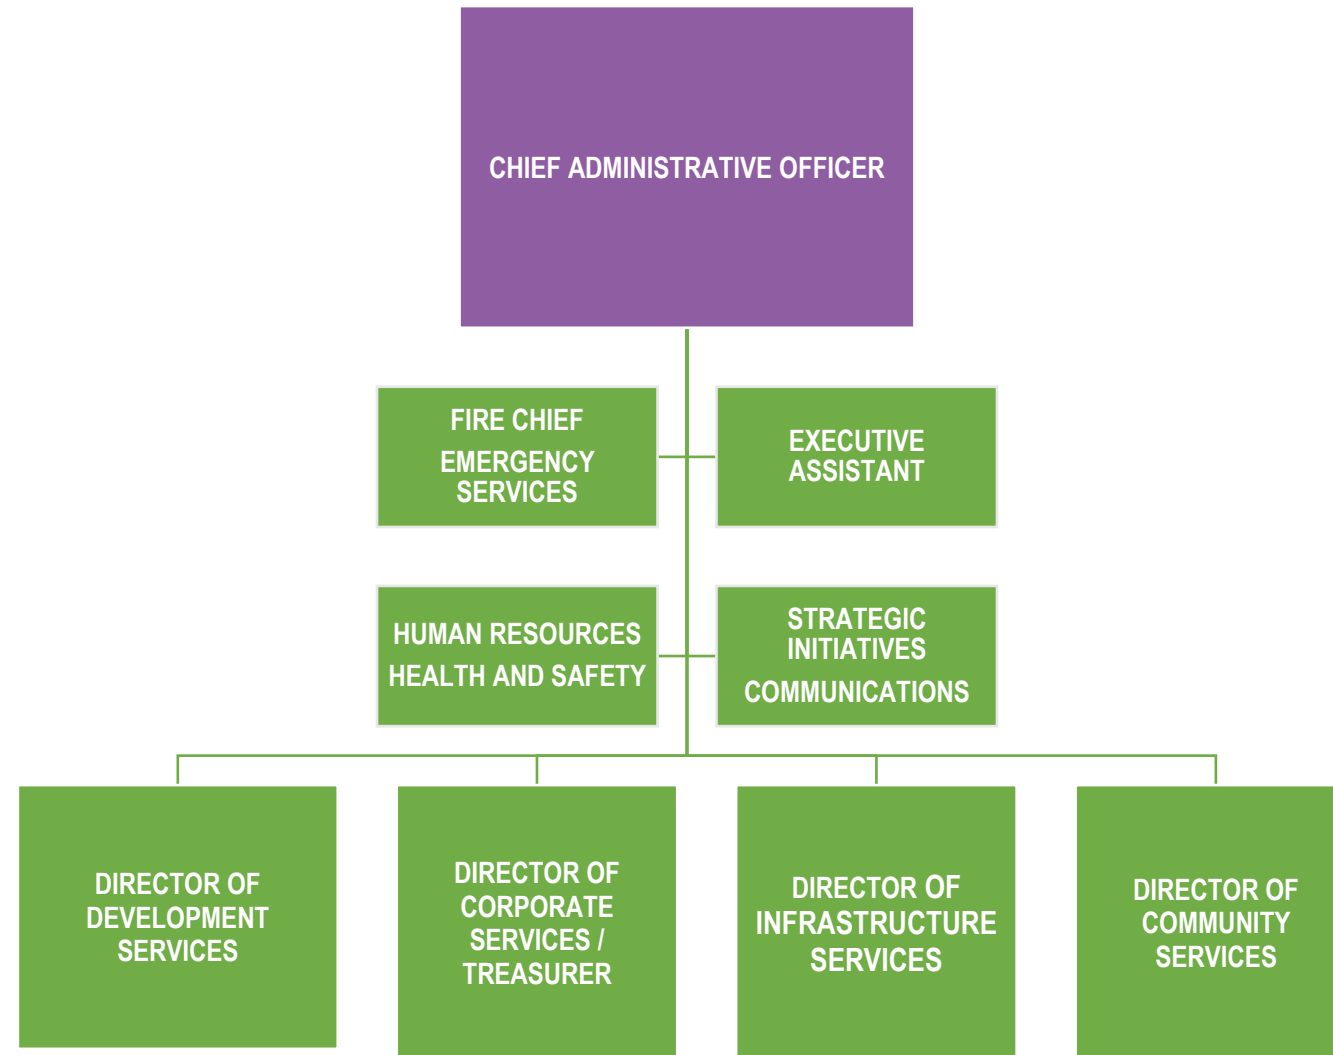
CHIEF ADMINISTRATIVE OFFICER

FIRE CHIEF
EMERGENCY SERVICES

EXECUTIVE ASSISTANT

HUMAN RESOURCES
HEALTH AND SAFETY

STRATEGIC INITIATIVES
COMMUNICATIONS

DIRECTOR OF DEVELOPMENT SERVICES

DIRECTOR OF CORPORATE SERVICES / TREASURER

DIRECTOR OF INFRASTRUCTURE SERVICES

DIRECTOR OF COMMUNITY SERVICES